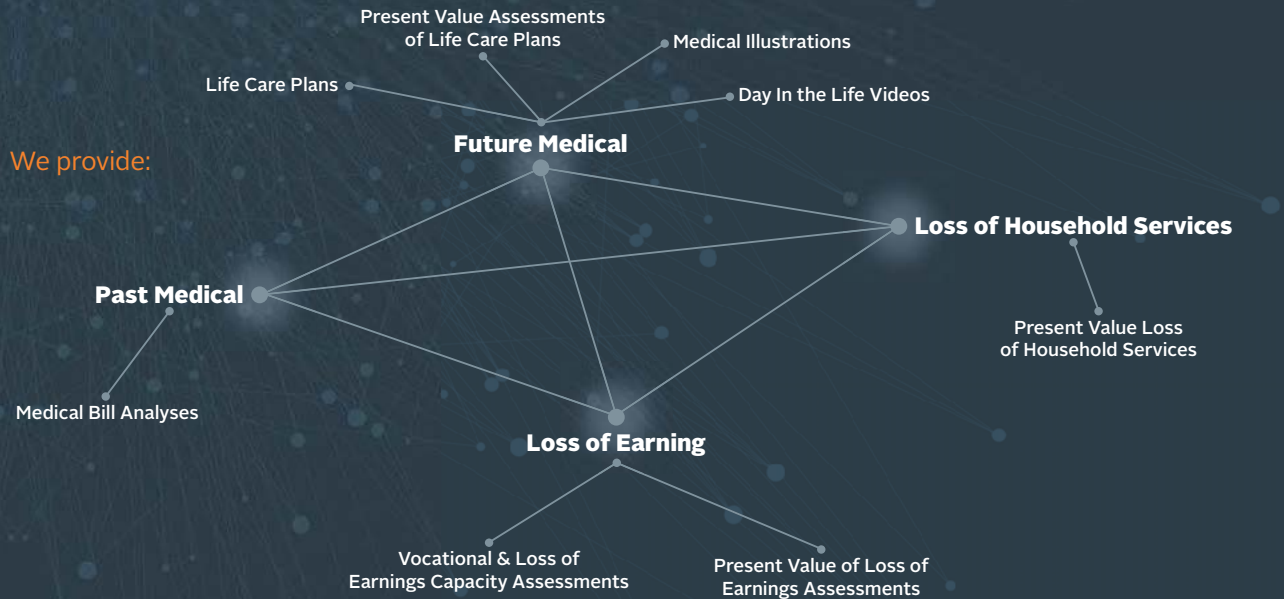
We provide:

Present Value Assessments of Life Care Plans

Medical Illustrations

Life Care Plans

Day In the Life Videos

Future Medical

Loss of Household Services

Past Medical

Present Value Loss of Household Services

Medical Bill Analyses

Loss of Earning

Vocational & Loss of Earnings Capacity Assessments

Present Value of Loss of Earnings Assessments